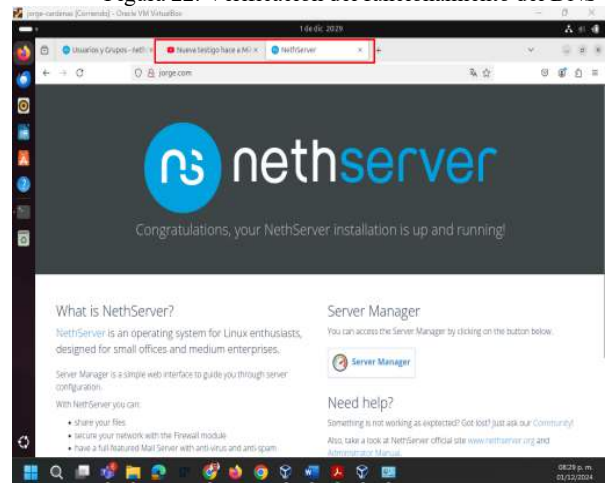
Figura 12: Verificación del funcionamiento del DNS

jorge-cardenas [Corriendo] - Oracle VM VirtualBox

1 de dic 2029

Usuarios y Grupos - NethS
Nueva testigo hace a Mi
NethServer

jorge.com

nethserver

Congratulations, your NethServer installation is up and running!

What is NethServer?

NethServer is an operating system for Linux enthusiasts, designed for small offices and medium enterprises.

Server Manager is a simple web interface to guide you through server configuration.

With NethServer you can:

• share your files
• secure your network with the Firewall module
• have a full featured Mail Server with anti-virus and anti-spam

Server Manager

You can access the Server Manager by clicking on the button below.

Server Manager

Need help?

Something is not working as expected? Got lost? Just ask our Community!

Also, take a look at NethServer official site www.nethserver.org and Administrator Manual.

08:29 p. m.
01/12/2024